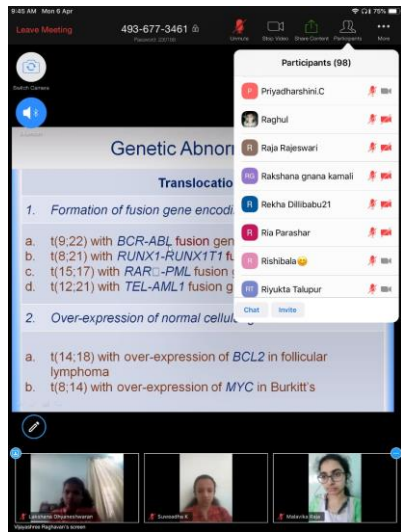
9:45 AM Mon 6 Apr

75%

Leave Meeting

493-677-3461

Password: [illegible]

Unmute

Stop Video

Share Content

Participants

More

Switch Camera

Participants (98)

P Priyadharshini.C

Raghul

R Raja Rajeswari

RG Rakshana gnana kamali

R Rekha Dillibabu21

R Ria Parashar

R Rishibala😀

RT Riyukta Talupur

Chat

Invite

Genetic Abnor

Translocatio

1. Formation of fusion gene encodi

a. t(9;22) with *BCR-ABL* fusion gen
b. t(8;21) with *RUNX1-RUNX1T1* fu
c. t(15;17) with *RAR*□*-PML* fusion
d. t(12;21) with *TEL-AML1* fusion g

2. Over-expression of normal cellul

a. t(14;18) with over-expression of *BCL2* in follicular lymphoma
b. t(8;14) with over-expression of *MYC* in Burkitt's

Lakshana Dhyaneshwaran

Sunandha.K

Malavika Raja

Vijayashree Raghavan's screen